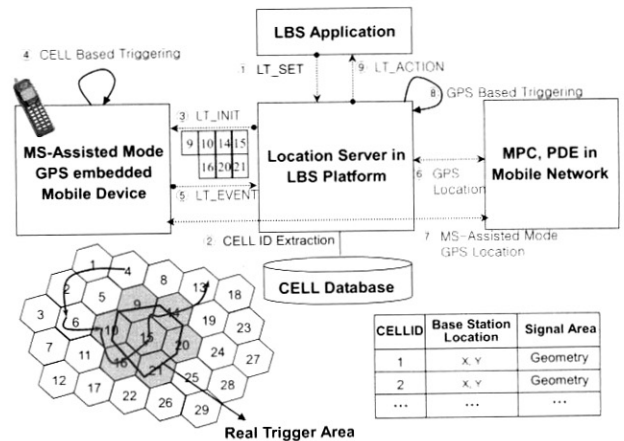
LBS Application

④ CELL Based Triggering

① LT_SET

⑨ LT_ACTION

⑧ GPS Based Triggering

③ LT_INIT

| 9 | 10 | 14 | 15 |
|---|---|---|---|
| | 16 | 20 | 21 |

MS-Assisted Mode GPS embedded Mobile Device

Location Server in LBS Platform

MPC, PDE in Mobile Network

⑤ LT_EVENT

⑥ GPS Location

② CELL ID Extraction

⑦ MS-Assisted Mode GPS Location

CELL Database

1 4 8 2 5 9 13 18 3 6 10 14 19 23 7 11 15 20 24 27 12 16 21 25 28 17 22 26 29

Real Trigger Area

| CELLID | Base Station Location | Signal Area |
|---|---|---|
| 1 | X, Y | Geometry |
| 2 | X, Y | Geometry |
| ··· | ··· | ··· |